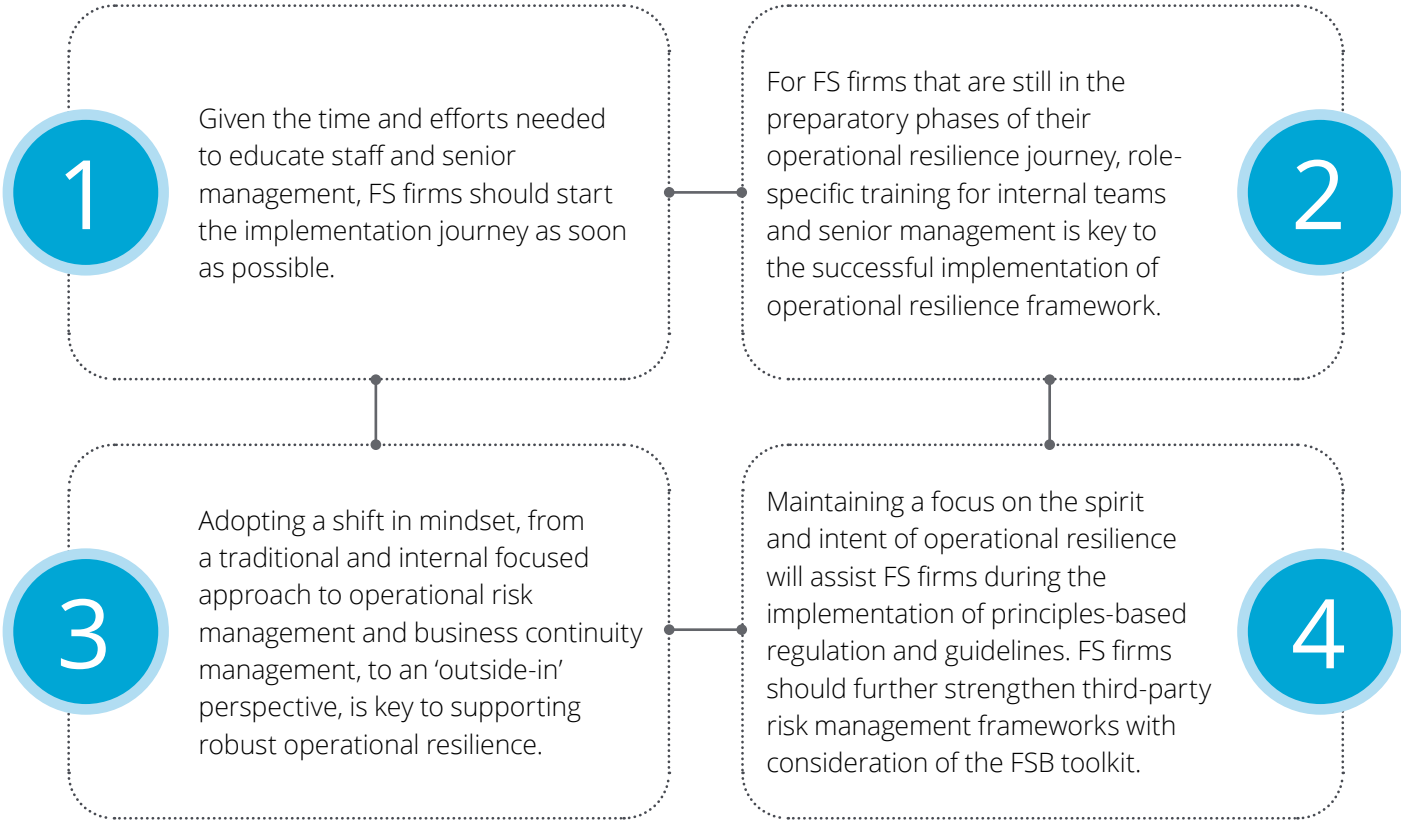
1

Given the time and efforts needed to educate staff and senior management, FS firms should start the implementation journey as soon as possible.

2

For FS firms that are still in the preparatory phases of their operational resilience journey, role-specific training for internal teams and senior management is key to the successful implementation of operational resilience framework.

3

Adopting a shift in mindset, from a traditional and internal focused approach to operational risk management and business continuity management, to an 'outside-in' perspective, is key to supporting robust operational resilience.

4

Maintaining a focus on the spirit and intent of operational resilience will assist FS firms during the implementation of principles-based regulation and guidelines. FS firms should further strengthen third-party risk management frameworks with consideration of the FSB toolkit.